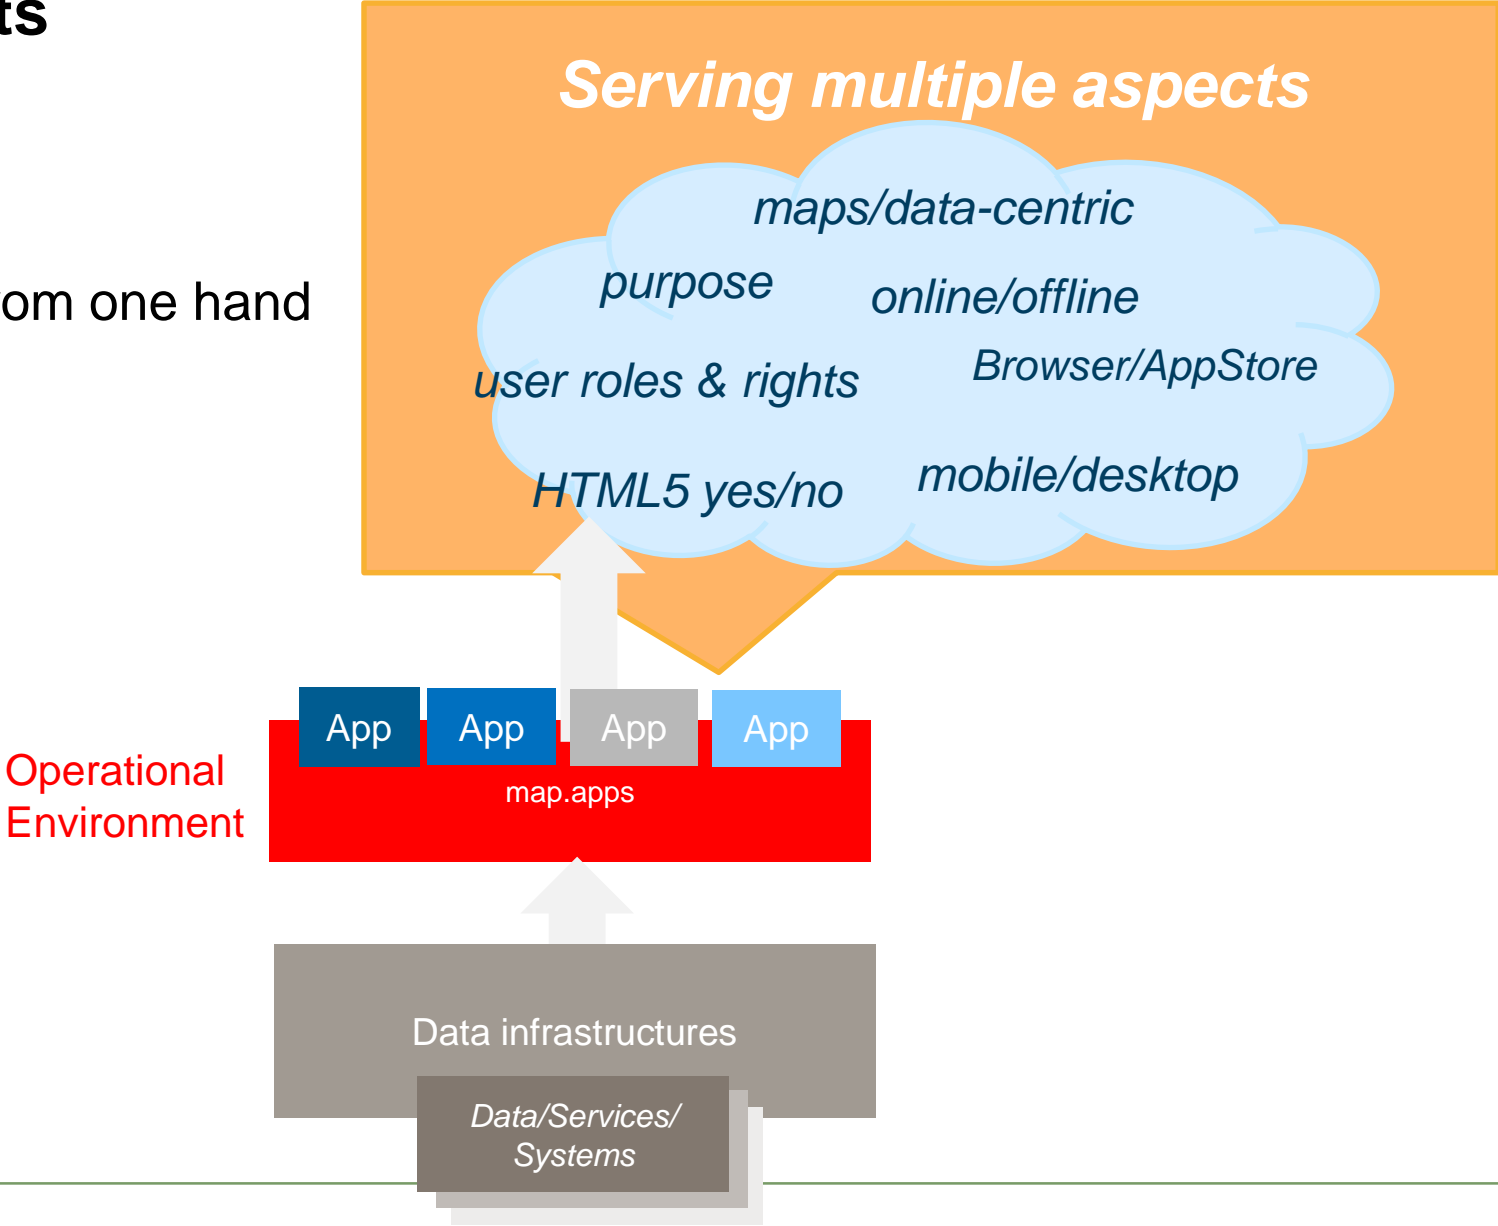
ts

om one hand

Serving multiple aspects

maps/data-centric

purpose

online/offline

user roles & rights

Browser/AppStore

HTML5 yes/no

mobile/desktop

App App App App

map.apps

Operational Environment

Data infrastructures

Data/Services/ Systems